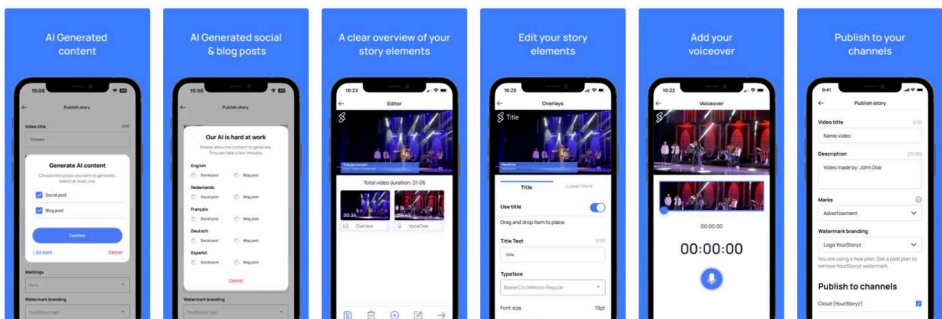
AI Generated content

15:09

Publish story

Video title

Generate AI content

Choose the posts you want to generate based on at least one.

Social post

Blog post

Confirm

< Go back

Cancel

Markings

Watermark branding

AI Generated social & blog posts

15:08

Publish story

Our AI is hard at work

Please allow the content to generate. This can take a few minutes.

English

Social post

Blog post

Nederlands

Social post

Blog post

Français

Social post

Blog post

Deutsch

Social post

Blog post

Español

Social post

Blog post

Cancel

Watermark branding

A clear overview of your story elements

10:23

Editor

Total video duration: 01:05

Overlays

VoiceOver

Edit your story elements

10:25

Overlays

Title

Title

Lower third

Use title

Drag and drop item to place

Title Text

title

Typeface

Font size

Add your voiceover

10:22

Voiceover

00:00:00

00:00:00

Publish to your channels

9:41

Publish story

Video title

Name video

Description

Video made by: John Doe

Marks

Advertisement

Watermark branding

Logo YourStoryz

You are using a free plan. Get a paid plan to remove YourStoryz watermark.

Publish to channels

Cloud (YourStoryz)